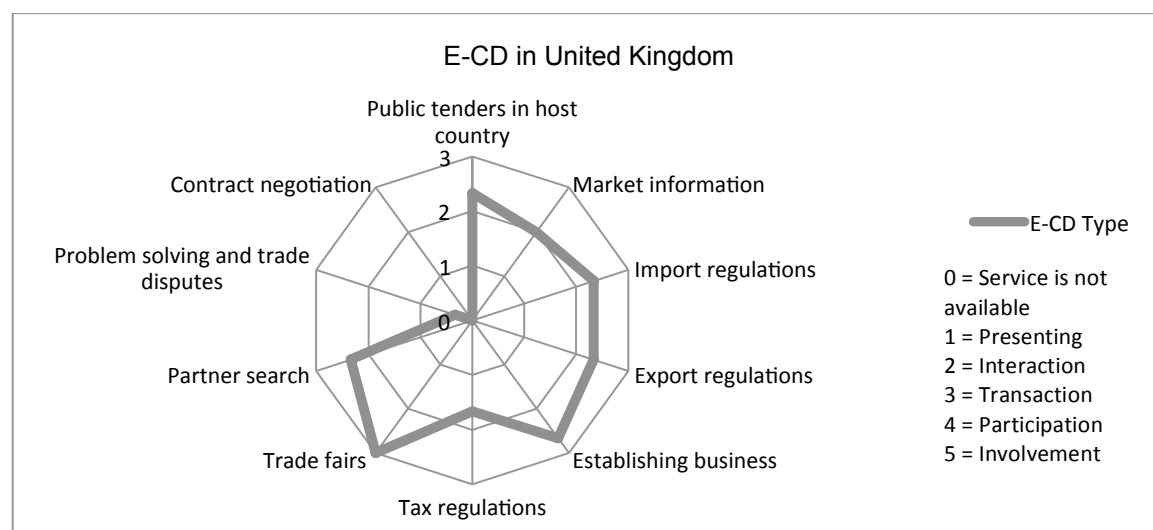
E-CD in United Kingdom

Public tenders in host country

3

2

1

0

Market information

Import regulations

Export regulations

Establishing business

Tax regulations

Trade fairs

Partner search

Problem solving and trade disputes

Contract negotiation

E-CD Type

0 = Service is not available
1 = Presenting
2 = Interaction
3 = Transaction
4 = Participation
5 = Involvement